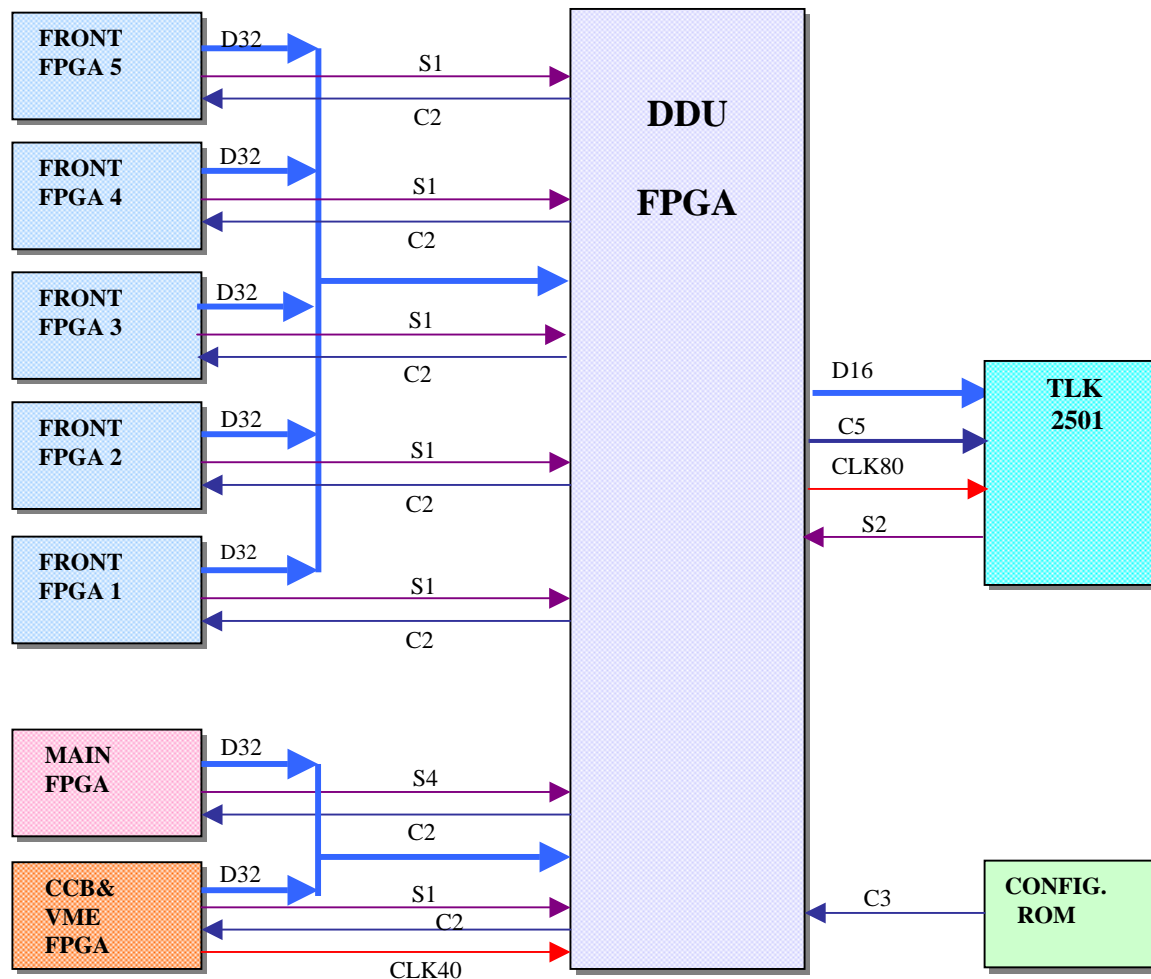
FRONT FPGA 5
D32
S1
C2

FRONT FPGA 4
D32
S1
C2

FRONT FPGA 3
D32
S1
C2

FRONT FPGA 2
D32
S1
C2

FRONT FPGA 1
D32
S1
C2

MAIN FPGA
D32
S4
C2

CCB& VME FPGA
D32
S1
C2
CLK40

DDU

FPGA

D16
C5
CLK80
S2

TLK 2501

C3

CONFIG. ROM